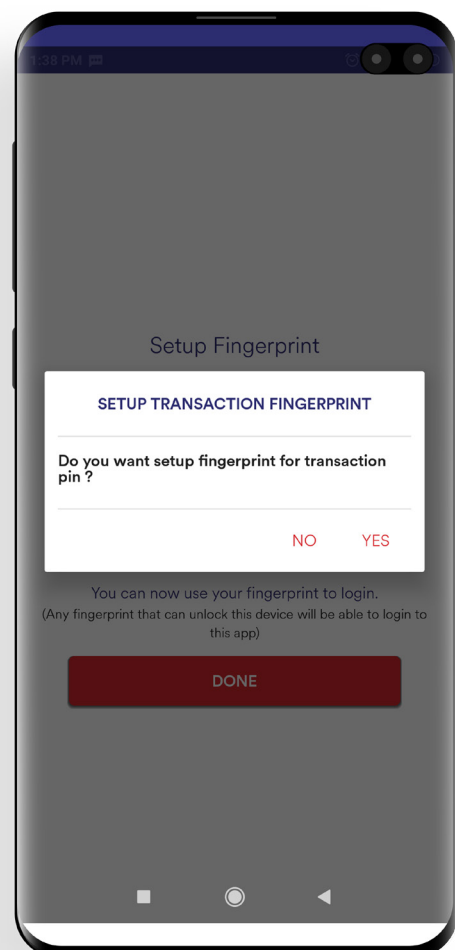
1:38 PM

Setup Fingerprint

SETUP TRANSACTION FINGERPRINT

Do you want setup fingerprint for transaction pin ?

NO YES

You can now use your fingerprint to login.
(Any fingerprint that can unlock this device will be able to login to this app)

DONE